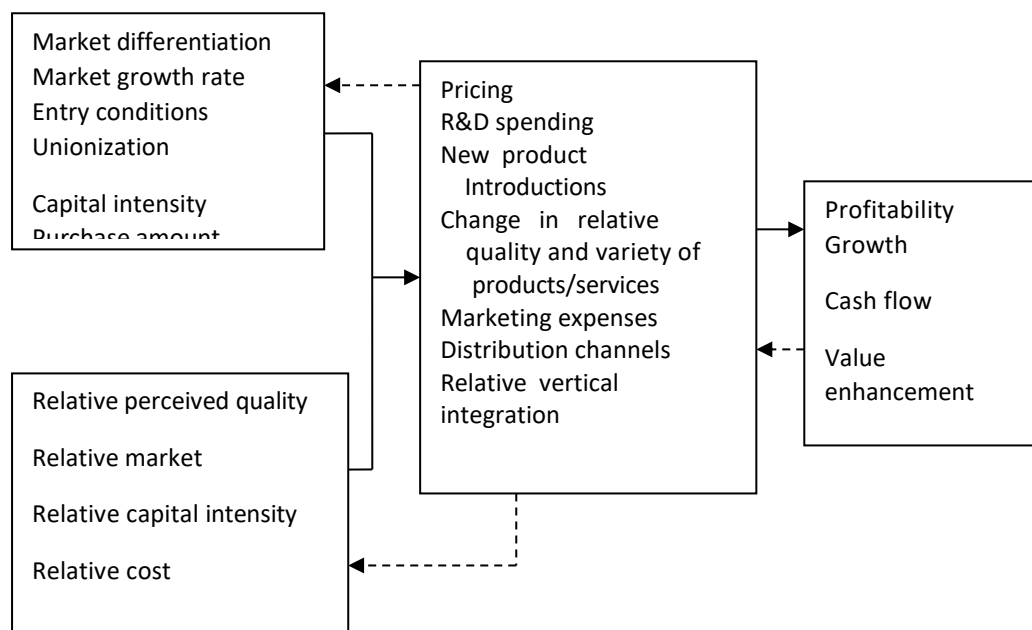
Market differentiation
Market growth rate
Entry conditions
Unionization

Capital intensity
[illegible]

Pricing
R&D spending
New product Introductions
Change in relative quality and variety of products/services
Marketing expenses
Distribution channels
Relative vertical integration

Profitability
Growth

Cash flow

Value enhancement

Relative perceived quality

Relative market

Relative capital intensity

Relative cost